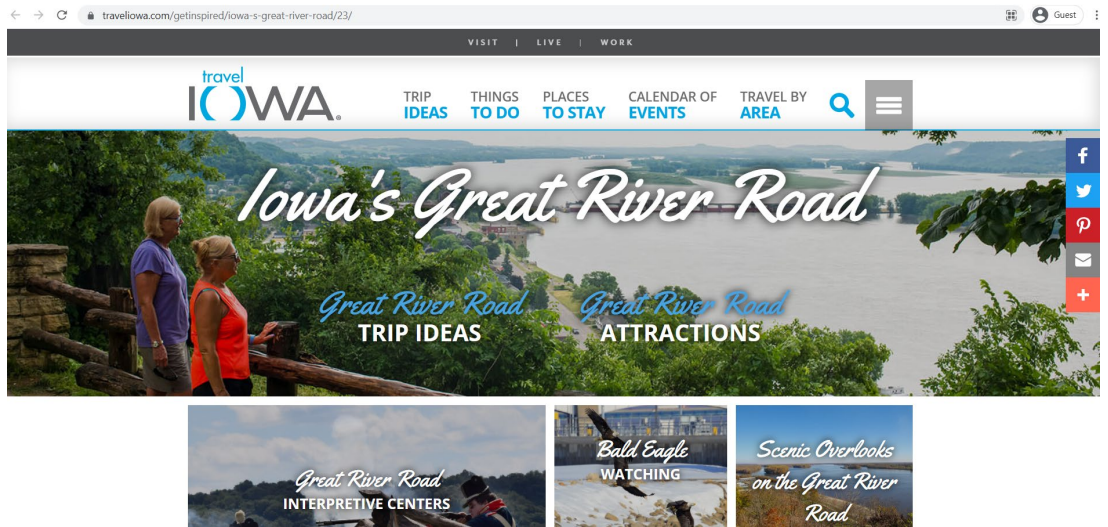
traveliowa.com/getinspired/iowa-s-great-river-road/23/

Guest

VISIT | LIVE | WORK

travel IOWA

TRIP IDEAS

THINGS TO DO

PLACES TO STAY

CALENDAR OF EVENTS

TRAVEL BY AREA

Iowa's Great River Road

Great River Road TRIP IDEAS

Great River Road ATTRACTIONS

Great River Road INTERPRETIVE CENTERS

Bald Eagle WATCHING

Scenic Overlooks on the Great River Road